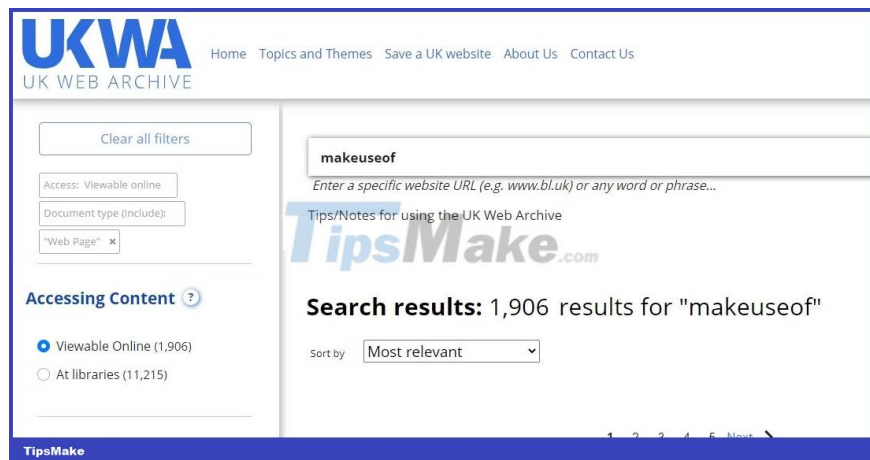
UKWA
UK WEB ARCHIVE

Home Topics and Themes Save a UK website About Us Contact Us

Clear all filters

Access: Viewable online

Document type (include):

"Web Page" ×

Accessing Content ?

Viewable Online (1,906)

At libraries (11,215)

makeuseof

Enter a specific website URL (e.g. www.bl.uk) or any word or phrase...

Tips/Notes for using the UK Web Archive

TipsMake.com

Search results: 1,906 results for "makeuseof"

Sort by Most relevant

1 2 3 4 5 Next

TipsMake